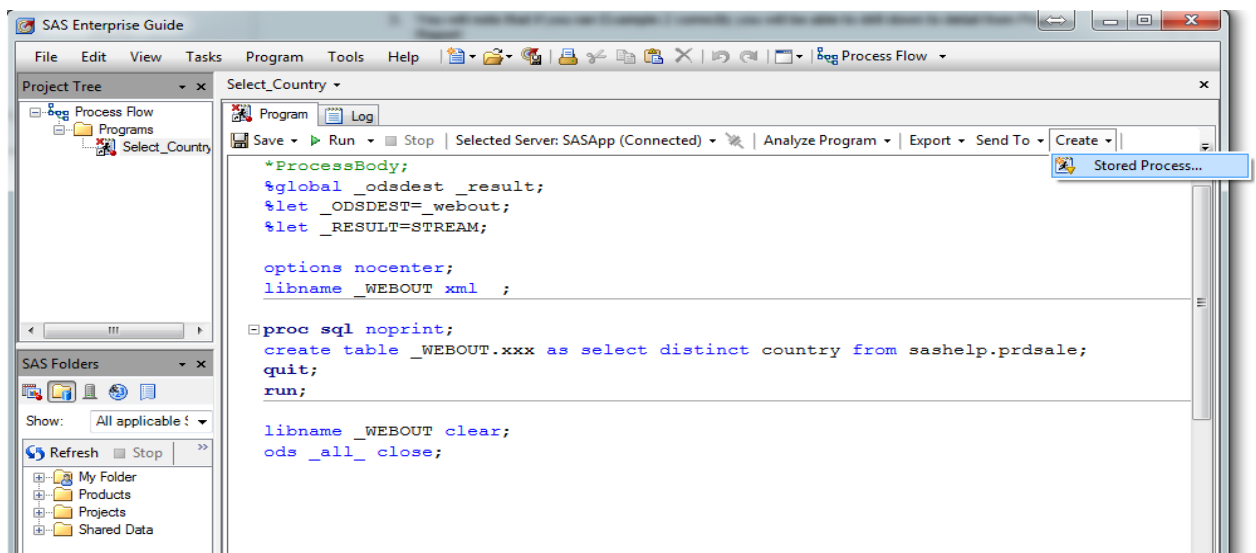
SAS Enterprise Guide

File Edit View Tasks Program Tools Help Process Flow

Project Tree

Process Flow
Programs
Select_Country

Select_Country

Program Log

Save Run Stop Selected Server: SASApp (Connected) Analyze Program Export Send To Create

Stored Process...

*ProcessBody;
%global _odsdest _result;
%let _ODSDEST=_webout;
%let _RESULT=STREAM;

options nocenter;
libname _WEBOUT xml ;

proc sql noprint;
create table _WEBOUT.xxx as select distinct country from sashelp.prdsale;
quit;
run;

libname _WEBOUT clear;
ods _all_ close;

SAS Folders

Show: All applicable

Refresh Stop

My Folder
Products
Projects
Shared Data